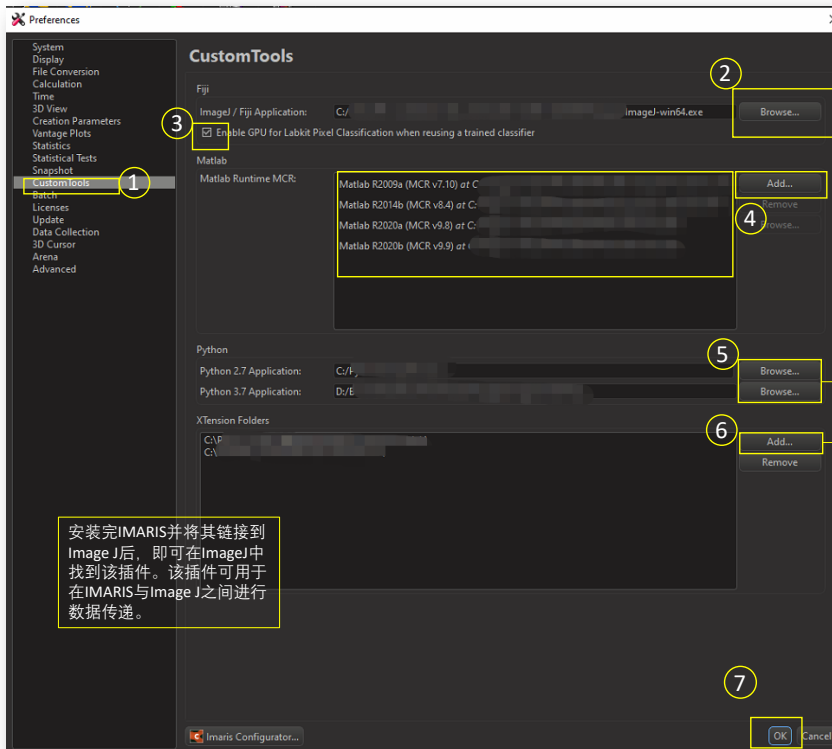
Preferences

System
Display
File Conversion
Calculation
Time
3D View
Creation Parameters
Vantage Plots
Statistics
Statistical Tests
Snapshot
CustomTools
Batch
Licenses
Update
Data Collection
3D Cursor
Arena
Advanced

CustomTools

Fiji
ImageJ / Fiji Application: C:/ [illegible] ImageJ-win64.exe
Browse...
Enable GPU for Labkit Pixel Classification when reusing a trained classifier

Matlab
Matlab Runtime MCR:
Matlab R2009a (MCR v7.10) at C: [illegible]
Matlab R2014b (MCR v8.4) at C: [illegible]
Matlab R2020a (MCR v9.8) at C: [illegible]
Matlab R2020b (MCR v9.9) at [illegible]
Add...
Remove
Browse...

Python
Python 2.7 Application: C:/ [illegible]
Python 3.7 Application: D:/ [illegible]
Browse...
Browse...

XTension Folders
C:\ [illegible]
C:\ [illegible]
Add...
Remove

安装完IMARIS并将其链接到Image J后，即可在ImageJ中找到该插件。该插件可用于在IMARIS与Image J之间进行数据传递。

1
2
3
4
5
6
7

Imaris Configurator...
OK
Cancel